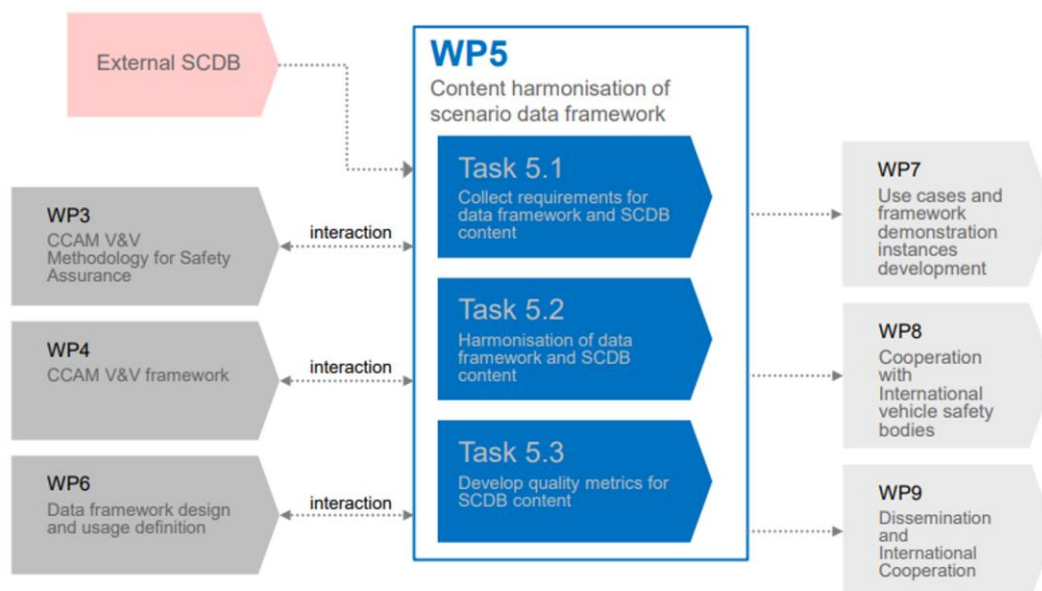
External SCDB

WP5
Content harmonisation of scenario data framework

Task 5.1
Collect requirements for data framework and SCDB content

Task 5.2
Harmonisation of data framework and SCDB content

Task 5.3
Develop quality metrics for SCDB content

WP3
CCAM V&V Methodology for Safety Assurance

interaction

WP4
CCAM V&V framework

interaction

WP6
Data framework design and usage definition

interaction

WP7
Use cases and framework demonstration instances development

WP8
Cooperation with International vehicle safety bodies

WP9
Dissemination and International Cooperation